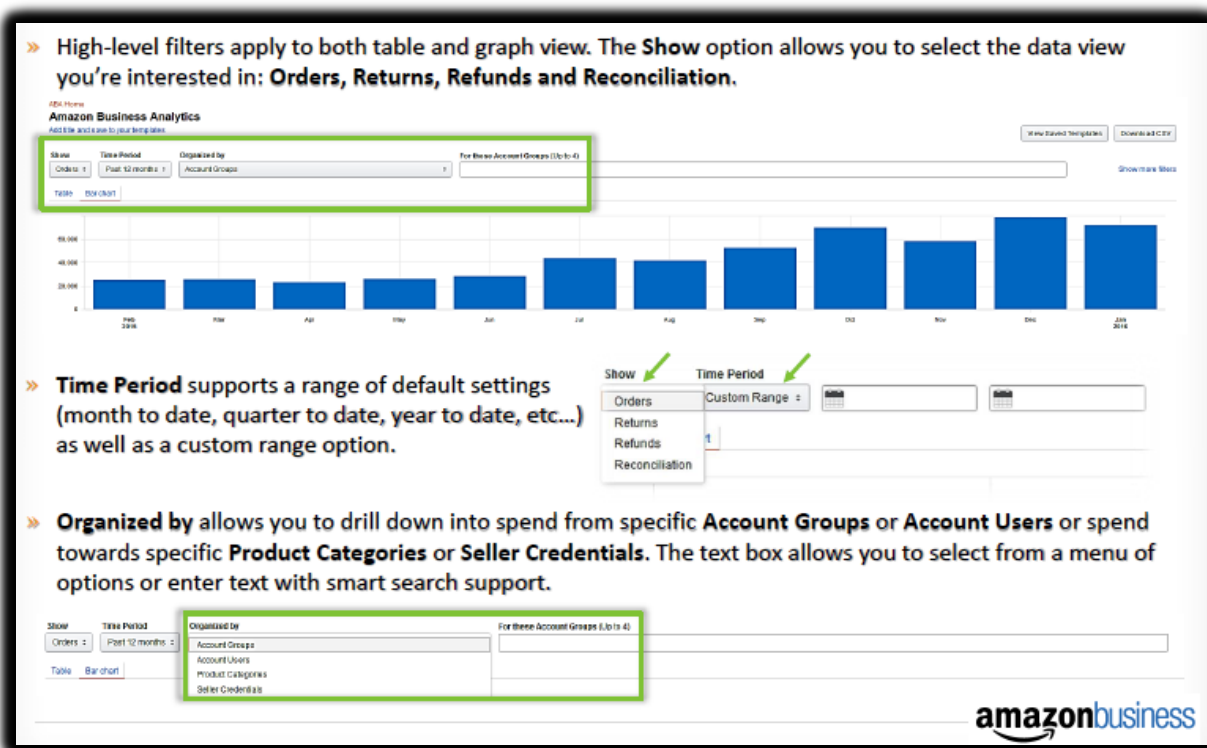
» High-level filters apply to both table and graph view. The **Show** option allows you to select the data view you're interested in: **Orders, Returns, Refunds and Reconciliation**.

AB4 Home
Amazon Business Analytics
Add title and save to your templates

View Saved Templates | Download CSV

Show | Time Period | Organized by | For these Account Groups (Up to 4)
Orders | Past 12 months | Account Groups

Show more filters

Table | Bar chart

60,000
40,000
20,000
0

Feb 2015 | Mar | Apr | May | Jun | Jul | Aug | Sep | Oct | Nov | Dec | Jan 2016

» **Time Period** supports a range of default settings (month to date, quarter to date, year to date, etc...) as well as a custom range option.

Show | Time Period
Orders | Custom Range
Returns
Refunds
Reconciliation
rt

» **Organized by** allows you to drill down into spend from specific **Account Groups** or **Account Users** or spend towards specific **Product Categories** or **Seller Credentials**. The text box allows you to select from a menu of options or enter text with smart search support.

Show | Time Period | Organized by | For these Account Groups (Up to 4)
Orders | Past 12 months | Account Groups
Account Users
Product Categories
Seller Credentials

Table | Bar chart

amazonbusiness